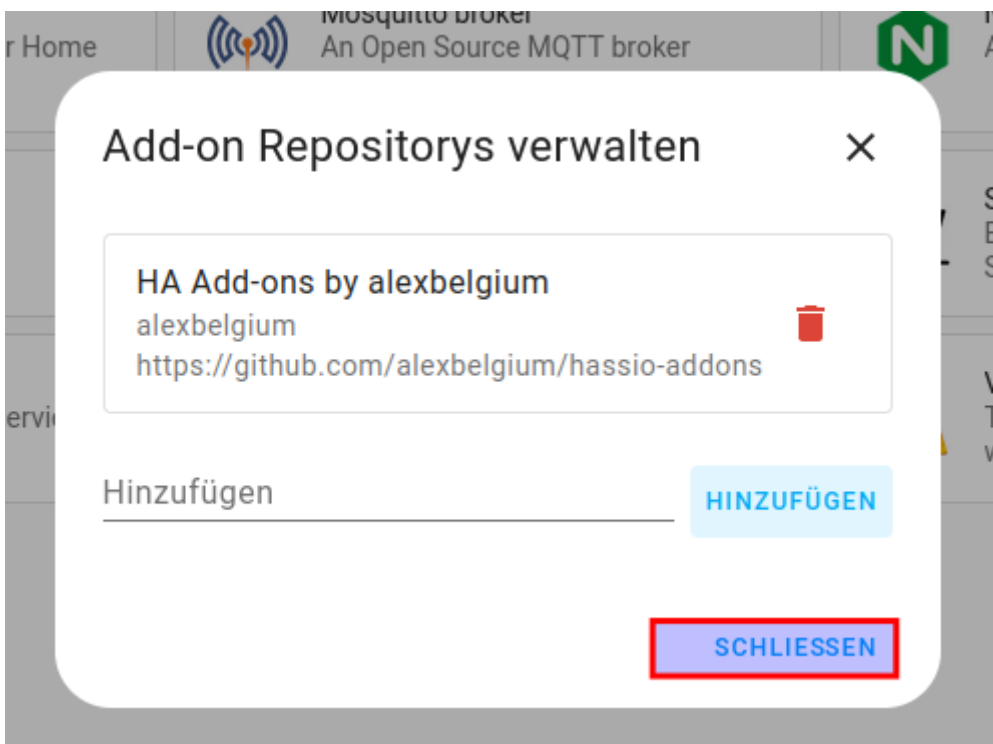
r Home

Mosquitto broker
An Open Source MQTT broker

Add-on Repositorys verwalten

×

HA Add-ons by alexbelgium
alexbelgium
https://github.com/alexbelgium/hassio-addons

ervi

Hinzufügen

HINZUFÜGEN

SCHLIESSEN